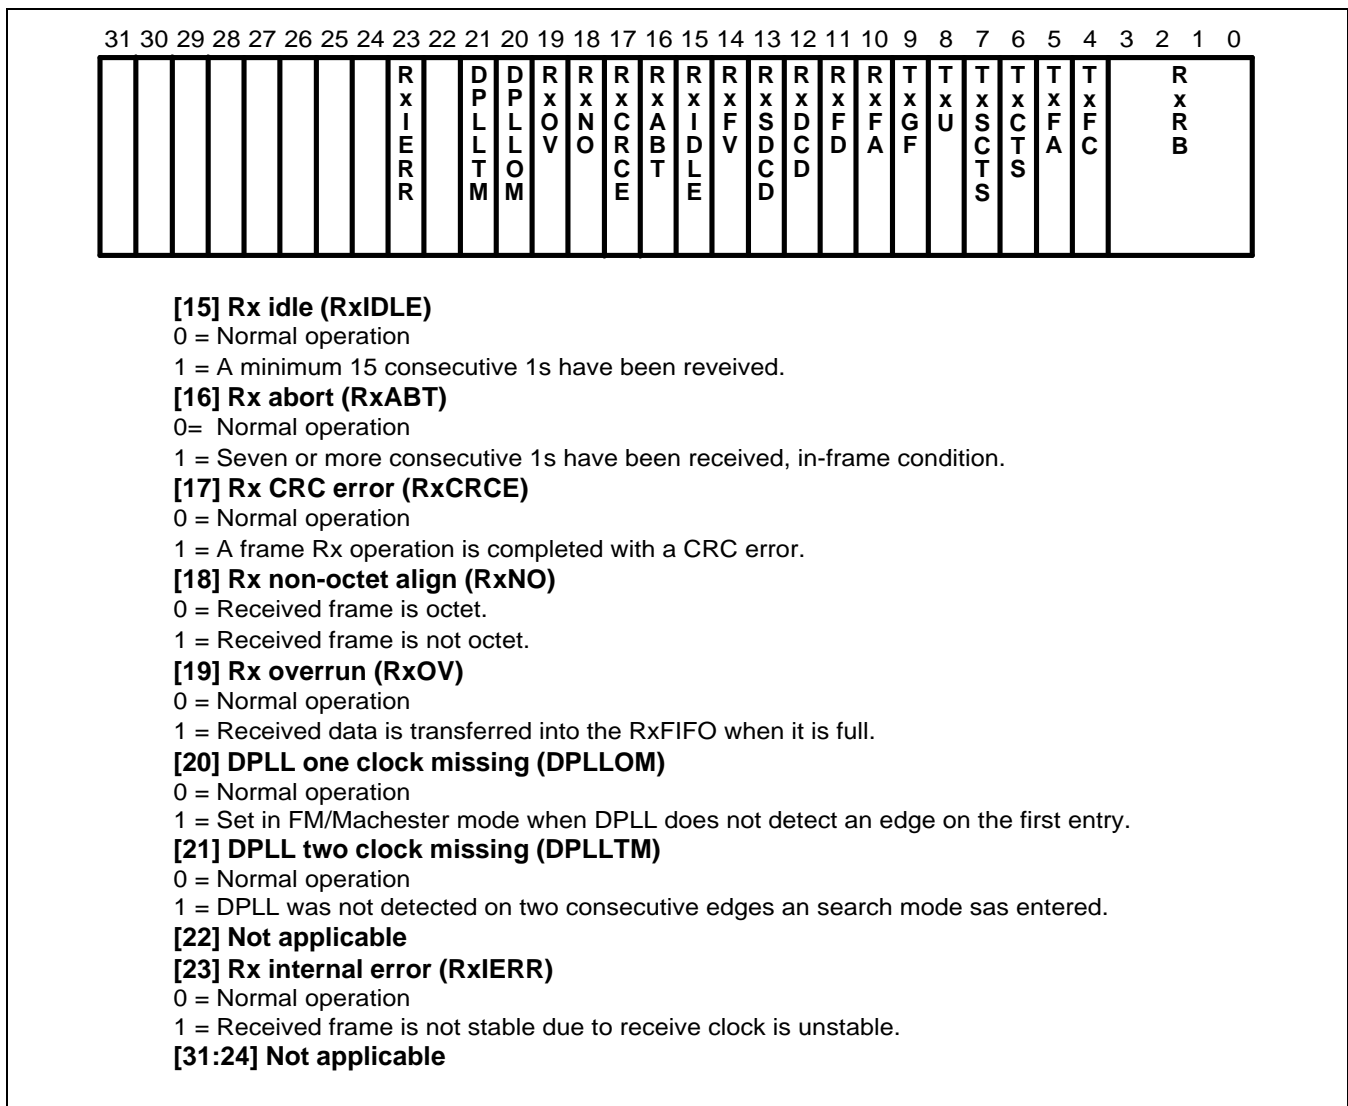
31 30 29 28 27 26 25 24 23 22 21 20 19 18 17 16 15 14 13 12 11 10 9 8 7 6 5 4 3 2 1 0

| 31 | 30 | 29 | 28 | 27 | 26 | 25 | 24 | 23 | 22 | 21 | 20 | 19 | 18 | 17 | 16 | 15 | 14 | 13 | 12 | 11 | 10 | 9 | 8 | 7 | 6 | 5 | 4 | 3:0 |
|---|---|---|---|---|---|---|---|---|---|---|---|---|---|---|---|---|---|---|---|---|---|---|---|---|---|---|---|---|
| | | | | | | | | RxIERR | | DPLLTM | DPLLOM | RxOV | RxNO | RxCRCE | RxABT | RxIDLE | RxFV | RxSDCD | RxDCD | RxFD | RxFA | TxGF | TxU | TxSCTS | TxCTS | TxFA | TxFC | RxRB |

[15] Rx idle (RxIDLE)
0 = Normal operation
1 = A minimum 15 consecutive 1s have been reveived.
[16] Rx abort (RxABT)
0= Normal operation
1 = Seven or more consecutive 1s have been received, in-frame condition.
[17] Rx CRC error (RxCRCE)
0 = Normal operation
1 = A frame Rx operation is completed with a CRC error.
[18] Rx non-octet align (RxNO)
0 = Received frame is octet.
1 = Received frame is not octet.
[19] Rx overrun (RxOV)
0 = Normal operation
1 = Received data is transferred into the RxFIFO when it is full.
[20] DPLL one clock missing (DPLLOM)
0 = Normal operation
1 = Set in FM/Machester mode when DPLL does not detect an edge on the first entry.
[21] DPLL two clock missing (DPLLTM)
0 = Normal operation
1 = DPLL was not detected on two consecutive edges an search mode sas entered.
[22] Not applicable
[23] Rx internal error (RxIERR)
0 = Normal operation
1 = Received frame is not stable due to receive clock is unstable.
[31:24] Not applicable